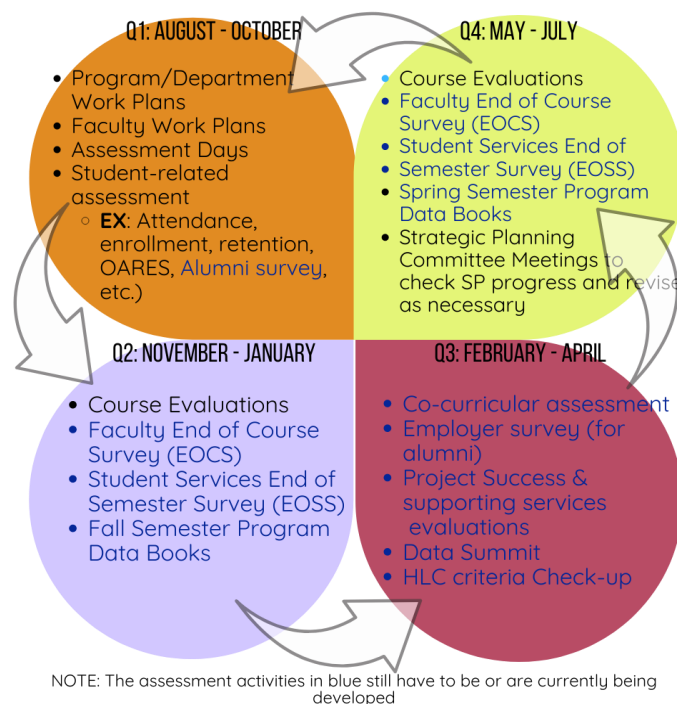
Q1: AUGUST - OCTOBER

- Program/Department Work Plans
- Faculty Work Plans
- Assessment Days
- Student-related assessment
  - **EX**: Attendance, enrollment, retention, OARES, Alumni survey, etc.)

Q4: MAY - JULY

- Course Evaluations
- Faculty End of Course Survey (EOCS)
- Student Services End of Semester Survey (EOSS)
- Spring Semester Program Data Books
- Strategic Planning Committee Meetings to check SP progress and revise as necessary

Q2: NOVEMBER - JANUARY

- Course Evaluations
- Faculty End of Course Survey (EOCS)
- Student Services End of Semester Survey (EOSS)
- Fall Semester Program Data Books

Q3: FEBRUARY - APRIL

- Co-curricular assessment
- Employer survey (for alumni)
- Project Success & supporting services evaluations
- Data Summit
- HLC criteria Check-up

NOTE: The assessment activities in blue still have to be or are currently being developed